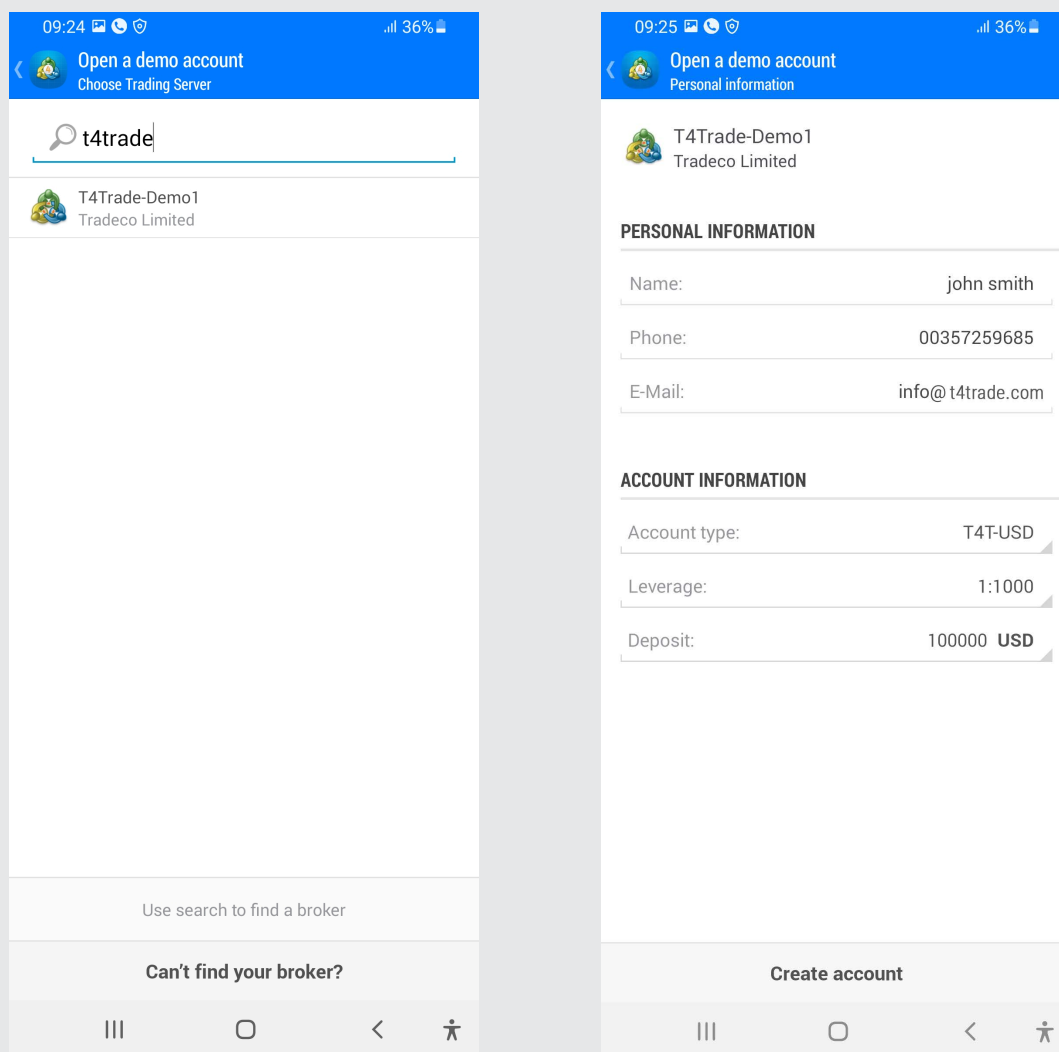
09:24 36%

Open a demo account
Choose Trading Server

t4trade

T4Trade-Demo1
Tradeco Limited

Use search to find a broker

Can't find your broker?

09:25 36%

Open a demo account
Personal information

T4Trade-Demo1
Tradeco Limited

PERSONAL INFORMATION

| | |
|---|---|
| Name: | john smith |
| Phone: | 00357259685 |
| E-Mail: | info@t4trade.com |

ACCOUNT INFORMATION

| | |
|---|---|
| Account type: | T4T-USD |
| Leverage: | 1:1000 |
| Deposit: | 100000 USD |

Create account